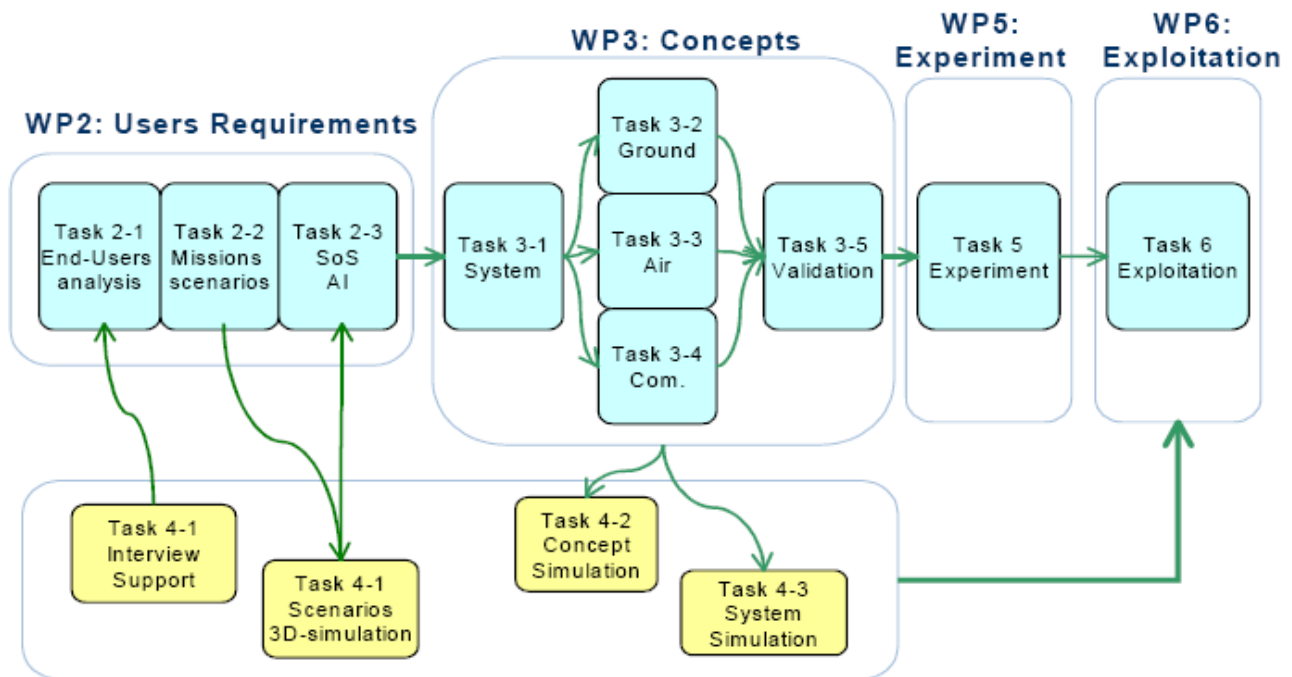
WP3: Concepts

WP5: Experiment

WP6: Exploitation

WP2: Users Requirements

Task 2-1 End-Users analysis

Task 2-2 Missions scenarios

Task 2-3 SoS AI

Task 3-1 System

Task 3-2 Ground

Task 3-3 Air

Task 3-4 Com.

Task 3-5 Validation

Task 5 Experiment

Task 6 Exploitation

Task 4-1 Interview Support

Task 4-1 Scenarios 3D-simulation

Task 4-2 Concept Simulation

Task 4-3 System Simulation